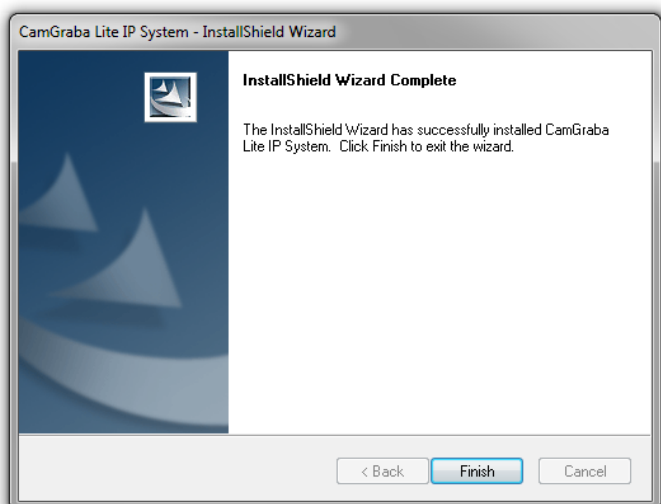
CamGraba Lite IP System - InstallShield Wizard

InstallShield Wizard Complete

The InstallShield Wizard has successfully installed CamGraba Lite IP System. Click Finish to exit the wizard.

< Back
Finish
Cancel